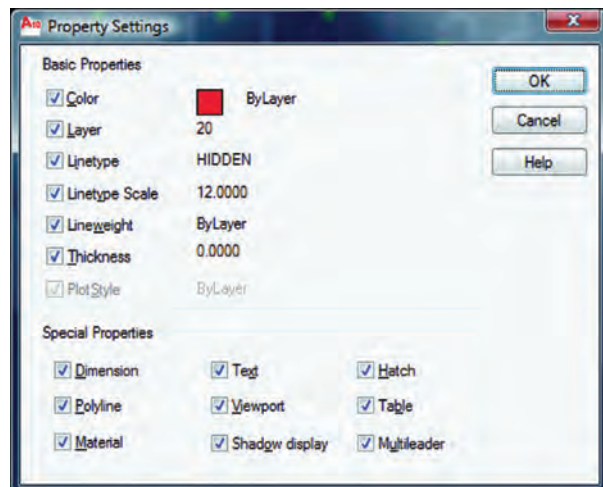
Property Settings

Basic Properties

Color ByLayer
Layer 20
Linetype HIDDEN
Linetype Scale 12.0000
Lineweight ByLayer
Thickness 0.0000
Plot Style ByLayer

OK
Cancel
Help

Special Properties

| Dimension | Text | Hatch |
|---|---|---|
| Polyline | Viewport | Table |
| Material | Shadow display | Multileader |